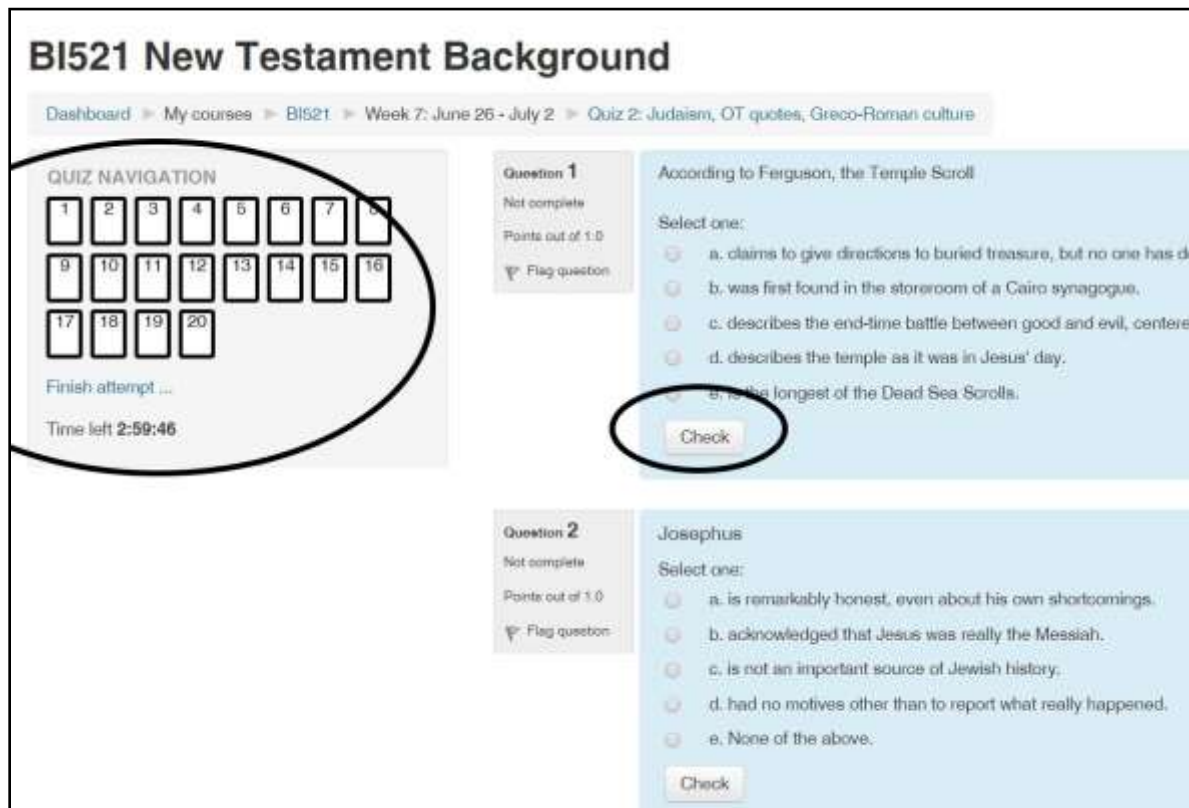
BI521 New Testament Background

Dashboard ► My courses ► BI521 ► Week 7: June 26 - July 2 ► Quiz 2: Judaism, OT quotes, Greco-Roman culture

QUIZ NAVIGATION

1 2 3 4 5 6 7 8
9 10 11 12 13 14 15 16
17 18 19 20

Finish attempt ...

Time left 2:59:46

Question 1
Not complete
Points out of 1.0
Flag question

According to Ferguson, the Temple Scroll

Select one:
a. claims to give directions to buried treasure, but no one has d
b. was first found in the storeroom of a Cairo synagogue.
c. describes the end-time battle between good and evil, centere
d. describes the temple as it was in Jesus' day.
e. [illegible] longest of the Dead Sea Scrolls.

Check

Question 2
Not complete
Points out of 1.0
Flag question

Josephus

Select one:
a. is remarkably honest, even about his own shortcomings.
b. acknowledged that Jesus was really the Messiah.
c. is not an important source of Jewish history.
d. had no motives other than to report what really happened.
e. None of the above.

Check